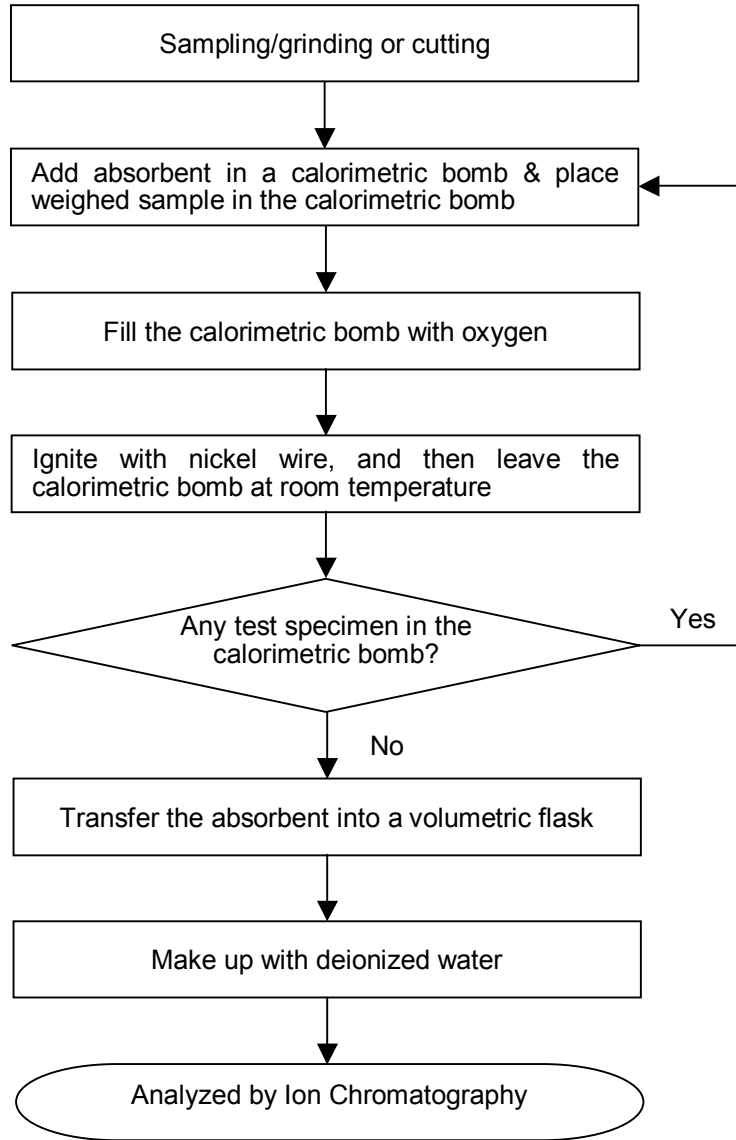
Sampling/grinding or cutting

Add absorbent in a calorimetric bomb & place weighed sample in the calorimetric bomb

Fill the calorimetric bomb with oxygen

Ignite with nickel wire, and then leave the calorimetric bomb at room temperature

Any test specimen in the calorimetric bomb?

Yes

No

Transfer the absorbent into a volumetric flask

Make up with deionized water

Analyzed by Ion Chromatography